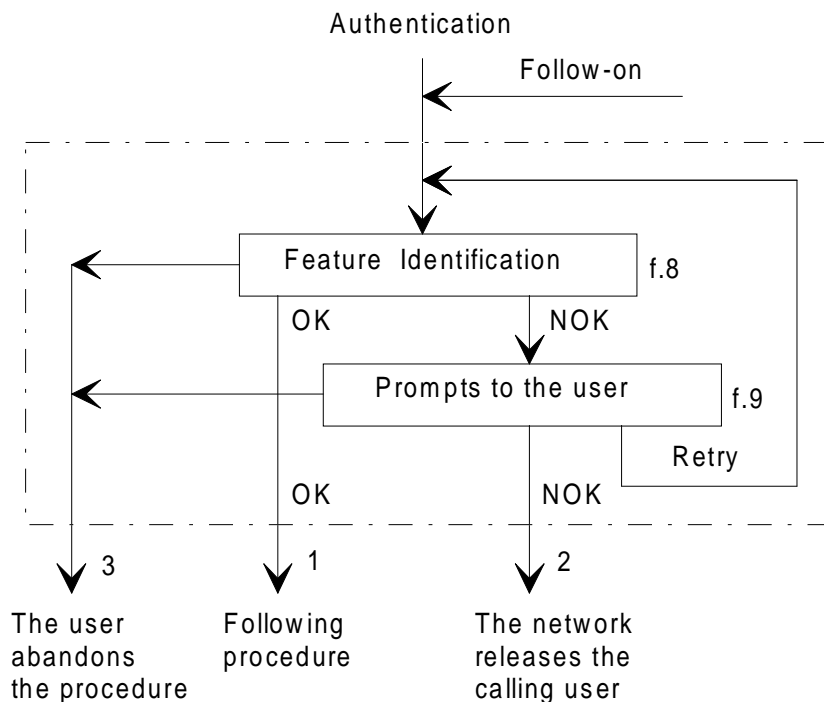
Authentication

Follow-on

Feature Identification

f.8

OK

NOK

Prompts to the user

f.9

Retry

OK

NOK

3

1

2

The user abandons the procedure

Following procedure

The network releases the calling user